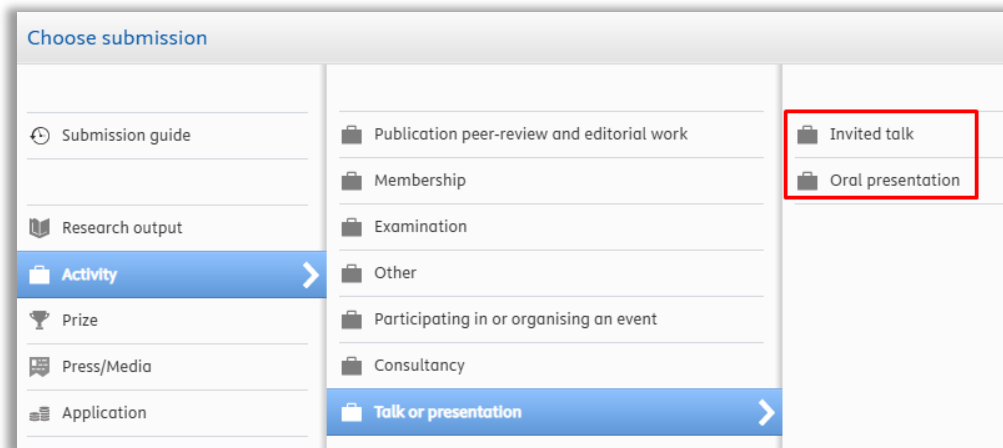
Choose submission

Submission guide

Research output

Activity

Prize

Press/Media

Application

Publication peer-review and editorial work

Membership

Examination

Other

Participating in or organising an event

Consultancy

Talk or presentation

Invited talk

Oral presentation